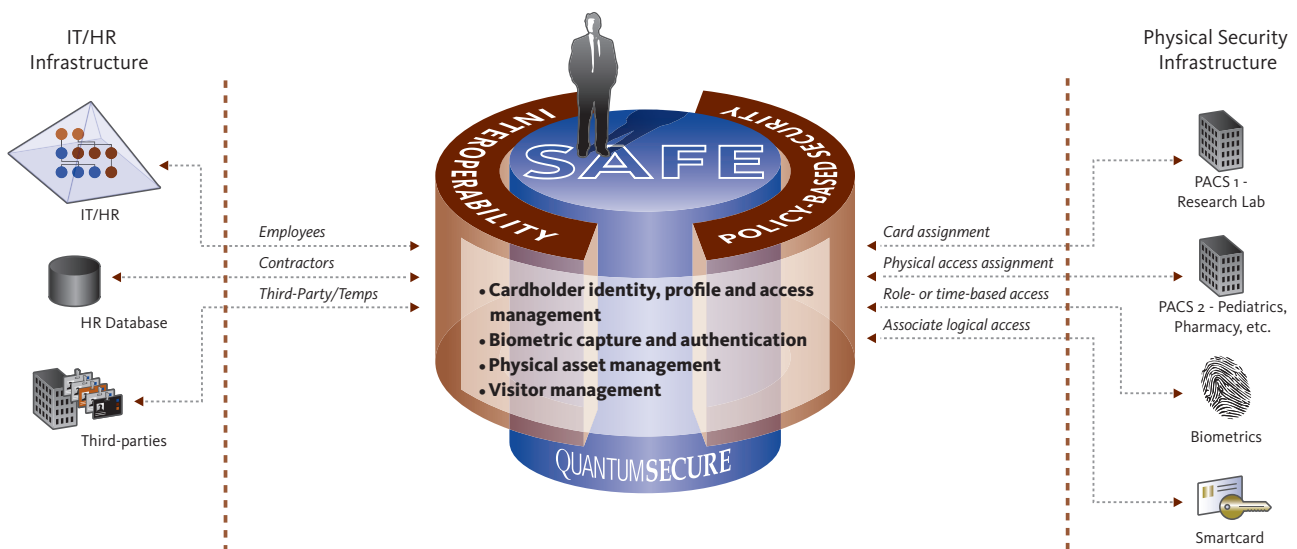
IT/HR Infrastructure

IT/HR

HR Database

Third-parties

Employees

Contractors

Third-Party/Temps

INTEROPERABILITY

SAFE

POLICY-BASED SECURITY

• Cardholder identity, profile and access management
• Biometric capture and authentication
• Physical asset management
• Visitor management

QUANTUMSECURE

Physical Security Infrastructure

Card assignment

Physical access assignment

Role- or time-based access

Associate logical access

PACS 1 - Research Lab

PACS 2 - Pediatrics, Pharmacy, etc.

Biometrics

Smartcard